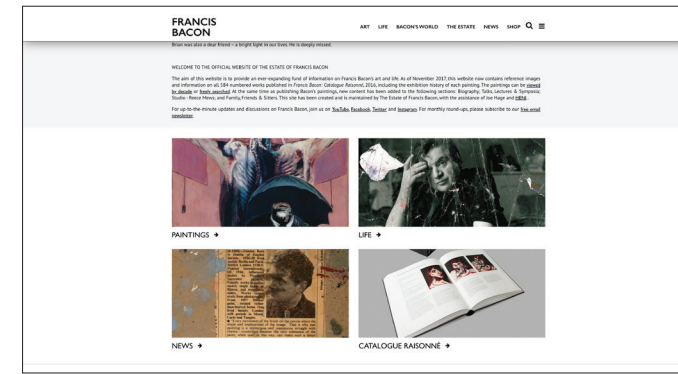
FRANCIS BACON

ART LIFE BACON'S WORLD THE ESTATE NEWS SHOP

Brian was also a dear friend – a bright light in our lives. He is deeply missed.

WELCOME TO THE OFFICIAL WEBSITE OF THE ESTATE OF FRANCIS BACON

The aim of this website is to provide an ever-expanding fund of information on Francis Bacon's art and life. As of November 2017, this website now contains reference images and information on all 584 numbered works published in Francis Bacon: Catalogue Raisonné, 2016, including the exhibition history of each painting. The paintings can be viewed by decade or freely searched. At the same time as publishing Bacon's paintings, new content has been added to the following sections: Biography; Talks, Lectures & Symposia; Studio - Reece Mews; and Family, Friends & Sitters. This site has been created and is maintained by The Estate of Francis Bacon, with the assistance of Joe Hage and HERE.

For up-to-the-minute updates and discussions on Francis Bacon, join us on YouTube, Facebook, Twitter and Instagram. For monthly round-ups, please subscribe to our free email newsletter.

PAINTINGS →

LIFE →

NEWS →

CATALOGUE RAISONNÉ →